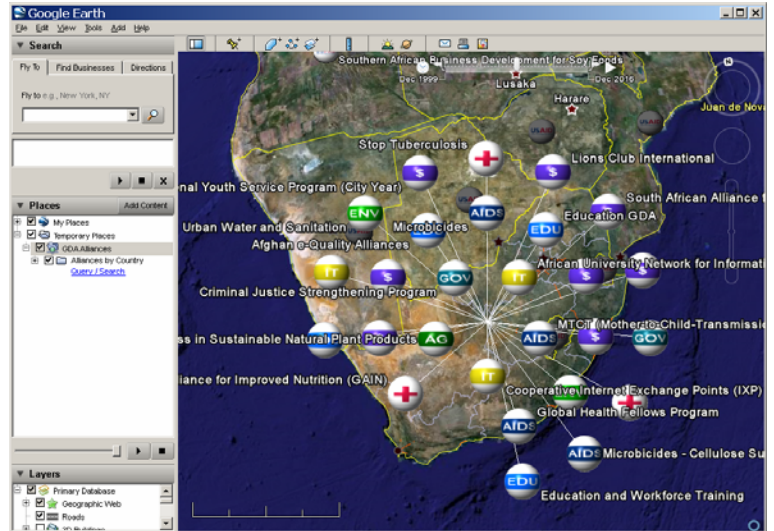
Google Earth

File Edit View Tools Add Help

Search

Fly To | Find Businesses | Directions

Fly to e.g., New York, NY

Places | Add Content

My Places
Temporary Places
GDA Alliances
Alliances by Country
Query / Search

Layers

Primary Database
Geographic Web
Roads

Southern African Business Development for Soy Foods
Dec 1999
Dec 2010
Lusaka
Harare
Juan de Nova
Stop Tuberculosis
Lions Club International
nal Youth Service Program (City Year)
South African Alliance t
ENV
AIDS
EDU
Urban Water and Sanitation
Microbicides
Education GDA
Afghan e-Quality Alliances
IT
$
GOV
IT
African University Network for Informat
Criminal Justice Strengthening Program
ss in Sustainable Natural Plant Products
AG
AIDS
$
GOV
MTCT (Mother-to-Child-Transmissio
liance for Improved Nutrition (GAIN)
IT
Cooperative Internet Exchange Points (IXP)
Global Health Fellows Program
AIDS
AIDS
Microbicides - Cellulose Su
EDU
Education and Workforce Training